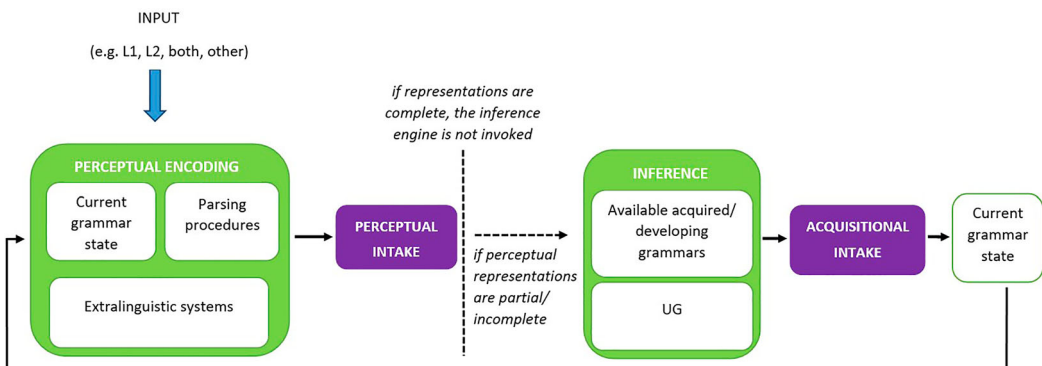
INPUT

(e.g. L1, L2, both, other)

if representations are complete, the inference engine is not invoked

PERCEPTUAL ENCODING

Current grammar state

Parsing procedures

Extralinguistic systems

PERCEPTUAL INTAKE

if perceptual representations are partial/ incomplete

INFERENCE

Available acquired/ developing grammars

UG

ACQUISITIONAL INTAKE

Current grammar state